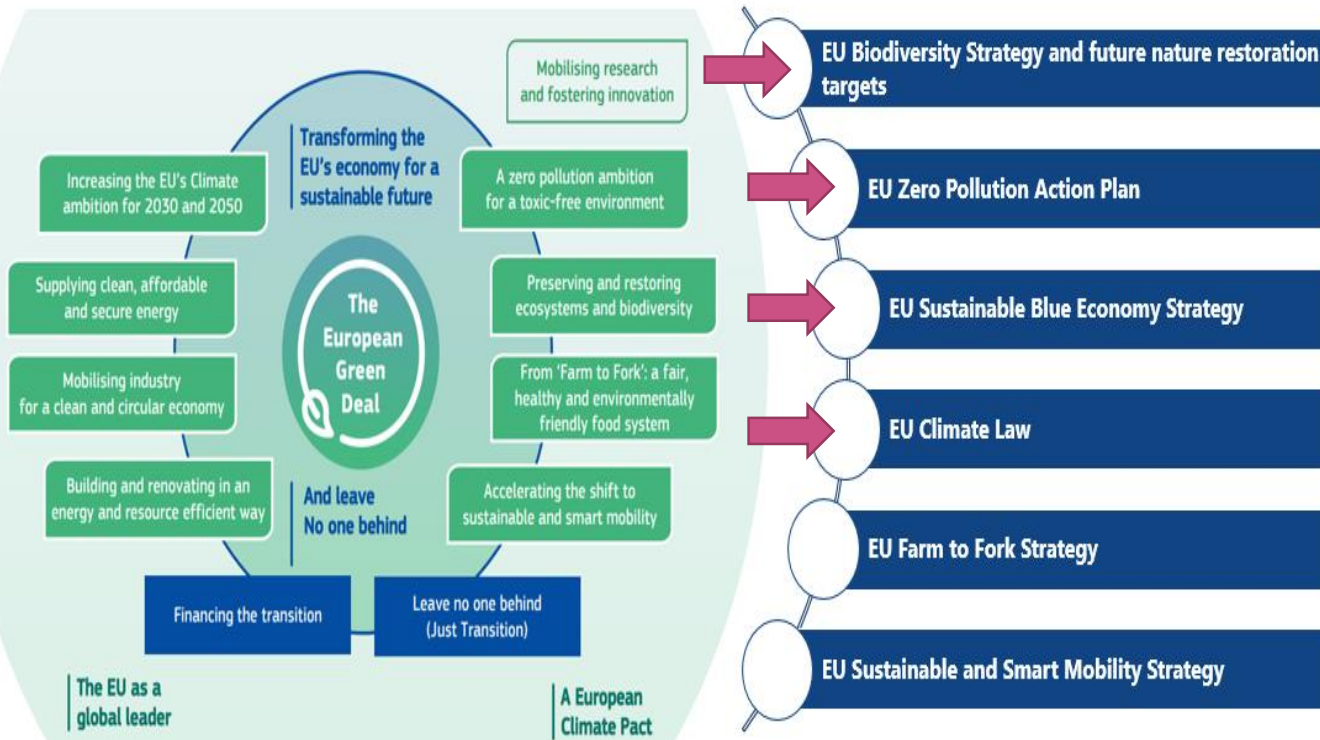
Mobilising research and fostering innovation

Transforming the EU's economy for a sustainable future

Increasing the EU's Climate ambition for 2030 and 2050

A zero pollution ambition for a toxic-free environment

Supplying clean, affordable and secure energy

The European Green Deal

Preserving and restoring ecosystems and biodiversity

Mobilising industry for a clean and circular economy

From 'Farm to Fork': a fair, healthy and environmentally friendly food system

Building and renovating in an energy and resource efficient way

And leave No one behind

Accelerating the shift to sustainable and smart mobility

Financing the transition

Leave no one behind (Just Transition)

The EU as a global leader

A European Climate Pact

EU Biodiversity Strategy and future nature restoration targets

EU Zero Pollution Action Plan

EU Sustainable Blue Economy Strategy

EU Climate Law

EU Farm to Fork Strategy

EU Sustainable and Smart Mobility Strategy